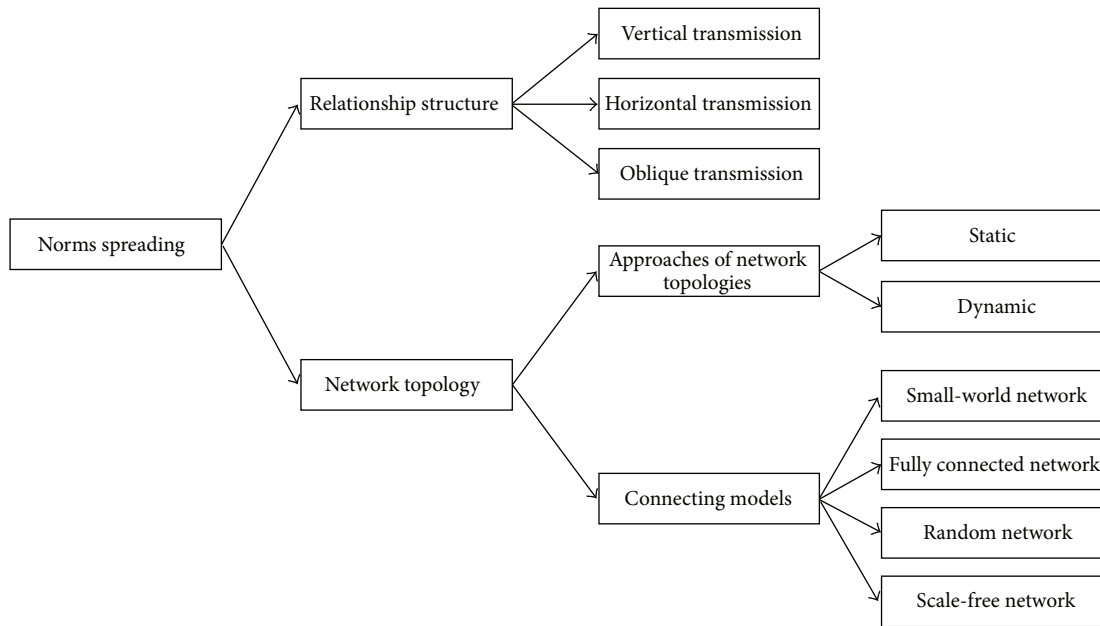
Norms spreading

Relationship structure

Vertical transmission

Horizontal transmission

Oblique transmission

Network topology

Approaches of network topologies

Static

Dynamic

Connecting models

Small-world network

Fully connected network

Random network

Scale-free network